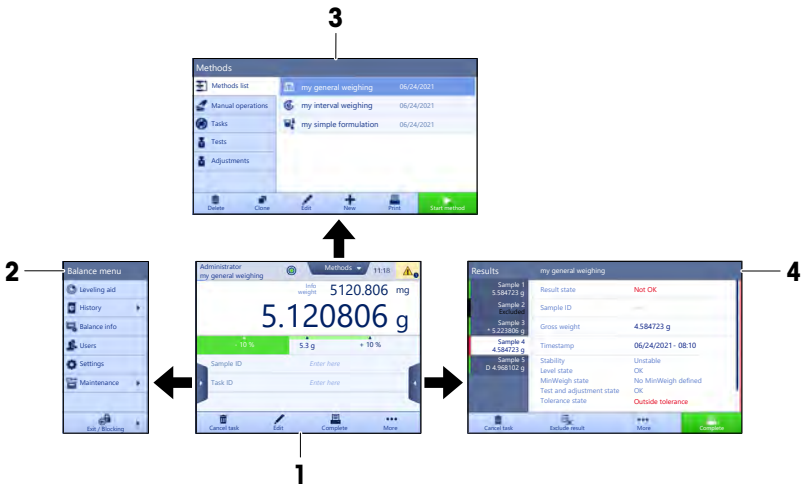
3

Methods

Methods list
Manual operations
Tasks
Tests
Adjustments

my general weighing 06/24/2021
my interval weighing 06/24/2021
my simple formulation 06/24/2021

Delete Clone Edit New Print Start method

2

Balance menu

Leveling aid
History
Balance info
Users
Settings
Maintenance

Exit / Blocking

Administrator
my general weighing
Methods
11:18

Info weight 5120.806 mg
5.120806 g

- 10 % 5.3 g + 10 %

Sample ID Enter here
Task ID Enter here

Cancel task Edit Complete More

1

4

Results my general weighing

Sample 1 5.584723 g
Sample 2 Excluded
Sample 3 • 5.223806 g
Sample 4 4.584723 g
Sample 5 D 4.968102 g

Result state Not OK
Sample ID —
Gross weight 4.584723 g
Timestamp 06/24/2021 - 08:10
Stability Unstable
Level state OK
MinWeigh state No MinWeigh defined
Test and adjustment state OK
Tolerance state Outside tolerance

Cancel task Exclude result More Complete